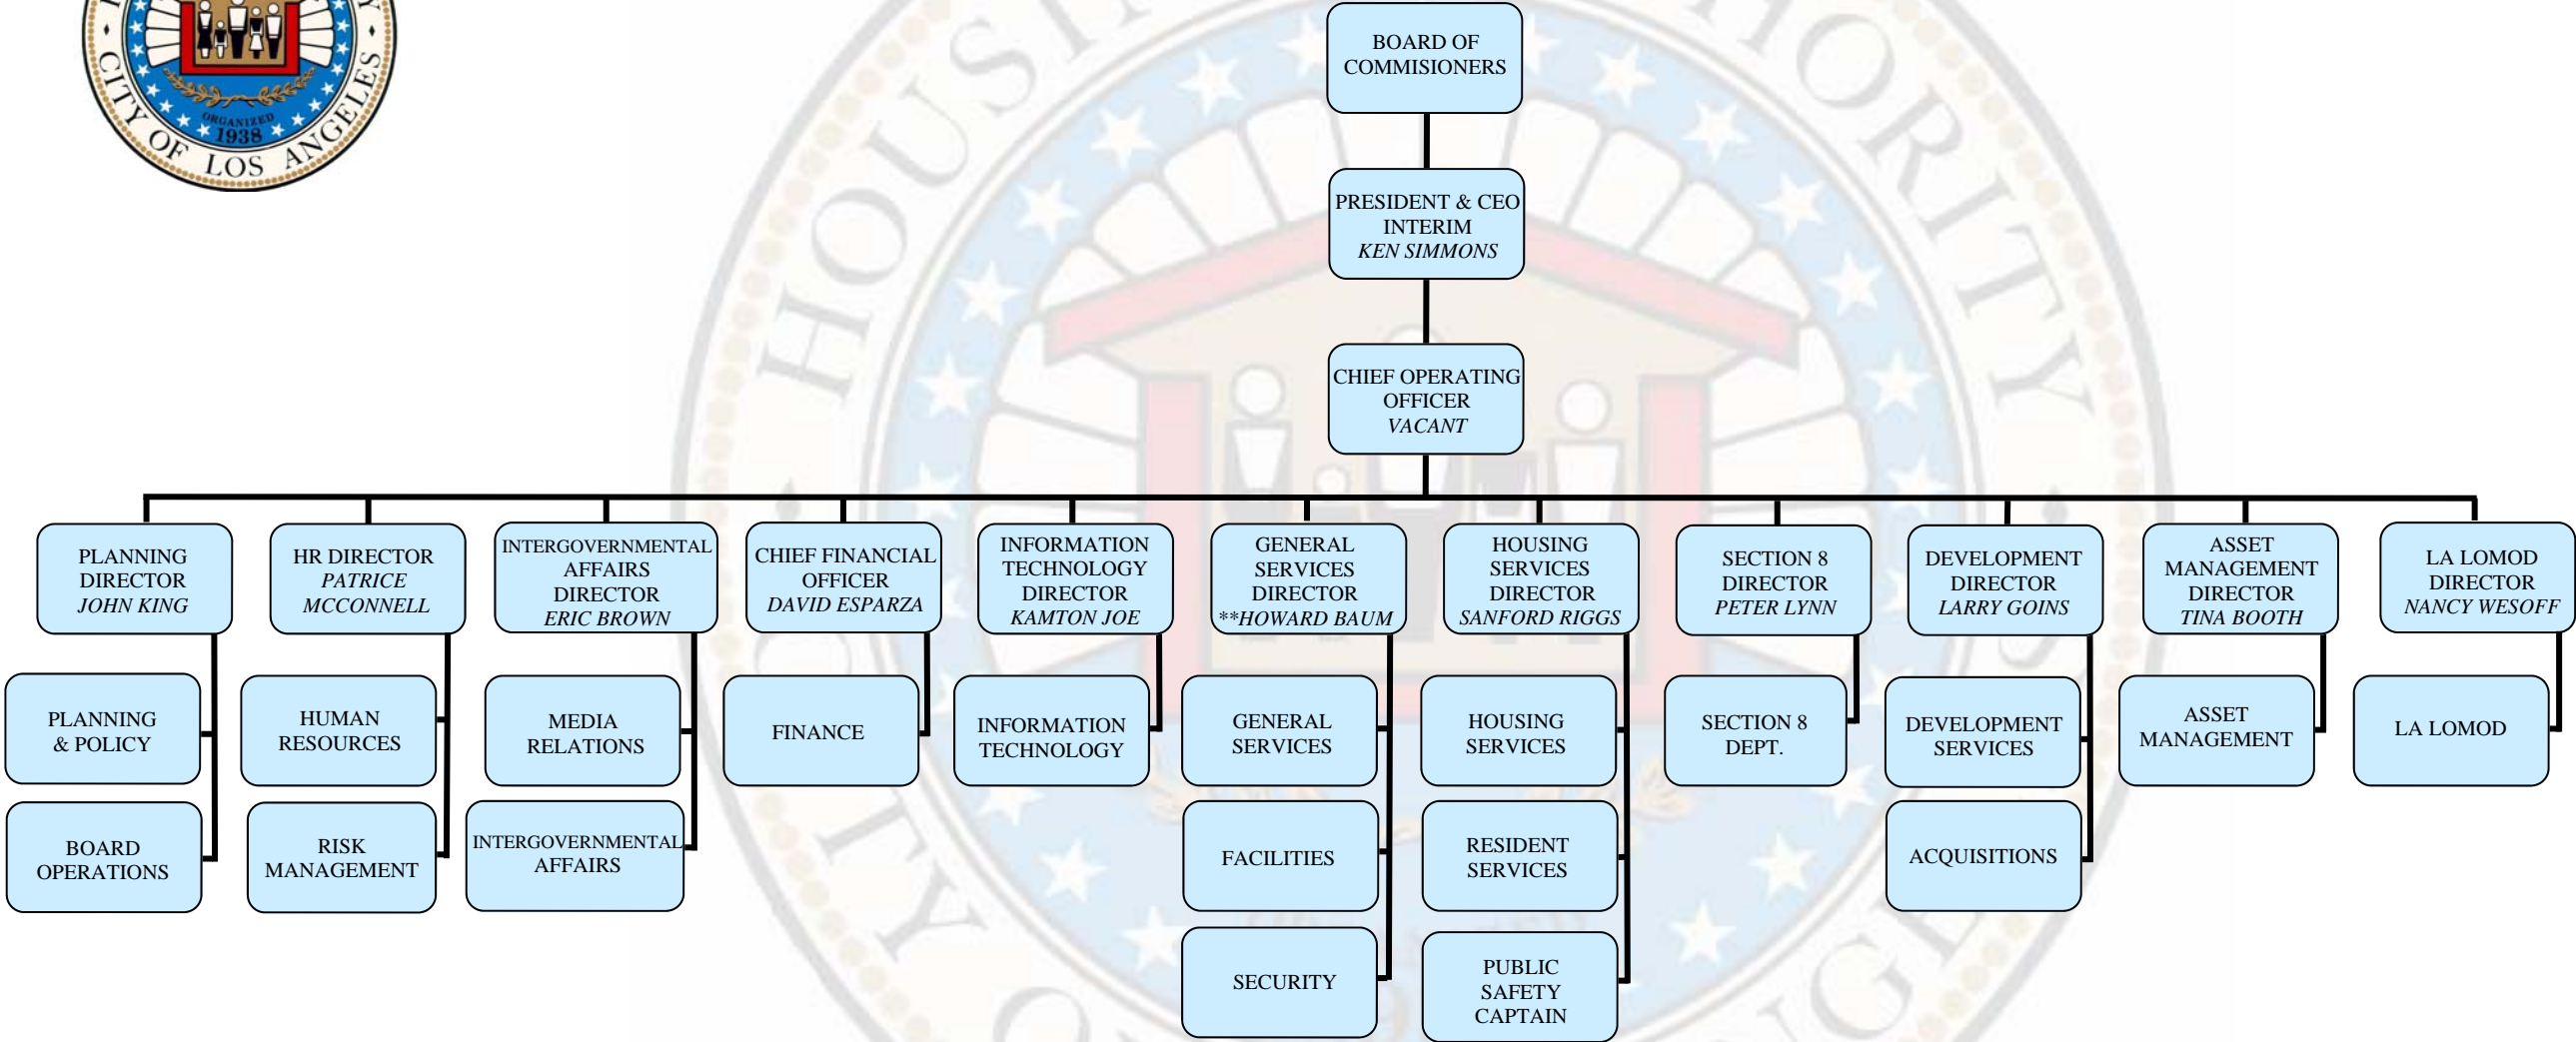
ORGANIZED
1938
CITY OF LOS ANGELES

BOARD OF COMMISIONERS

PRESIDENT & CEO INTERIM
*KEN SIMMONS*

CHIEF OPERATING OFFICER
*VACANT*

PLANNING DIRECTOR
*JOHN KING*

PLANNING & POLICY

BOARD OPERATIONS

HR DIRECTOR
*PATRICE MCCONNELL*

HUMAN RESOURCES

RISK MANAGEMENT

INTERGOVERNMENTAL AFFAIRS DIRECTOR
*ERIC BROWN*

MEDIA RELATIONS

INTERGOVERNMENTAL AFFAIRS

CHIEF FINANCIAL OFFICER
*DAVID ESPARZA*

FINANCE

INFORMATION TECHNOLOGY DIRECTOR
*KAMTON JOE*

INFORMATION TECHNOLOGY

GENERAL SERVICES DIRECTOR
*\*\*HOWARD BAUM*

GENERAL SERVICES

FACILITIES

SECURITY

HOUSING SERVICES DIRECTOR
*SANFORD RIGGS*

HOUSING SERVICES

RESIDENT SERVICES

PUBLIC SAFETY CAPTAIN

SECTION 8 DIRECTOR
*PETER LYNN*

SECTION 8 DEPT.

DEVELOPMENT DIRECTOR
*LARRY GOINS*

DEVELOPMENT SERVICES

ACQUISITIONS

ASSET MANAGEMENT DIRECTOR
*TINA BOOTH*

ASSET MANAGEMENT

LA LOMOD DIRECTOR
*NANCY WESOFF*

LA LOMOD